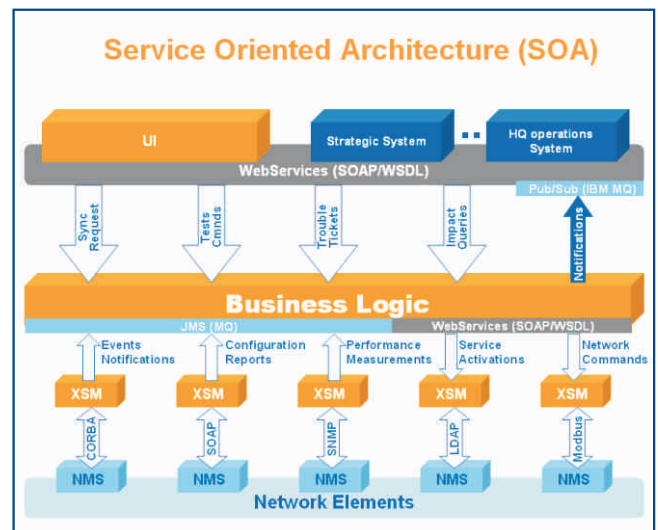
Service Oriented Architecture (SOA)

UI

Strategic System

HQ operations System

WebServices (SOAP/WSDL)

Pub/Sub (IBM MQ)

Sync Request

Tests Cmnds

Trouble Tickets

Impact Queries

Notifications

Business Logic

JMS (MQ)

WebServices (SOAP/WSDL)

Events Notifications

Configuration Reports

Performance Measurements

Service Activations

Network Commands

XSM

XSM

XSM

XSM

XSM

CORBA

SOAP

SNMP

LDAP

Modbus

NMS

NMS

NMS

NMS

NMS

Network Elements